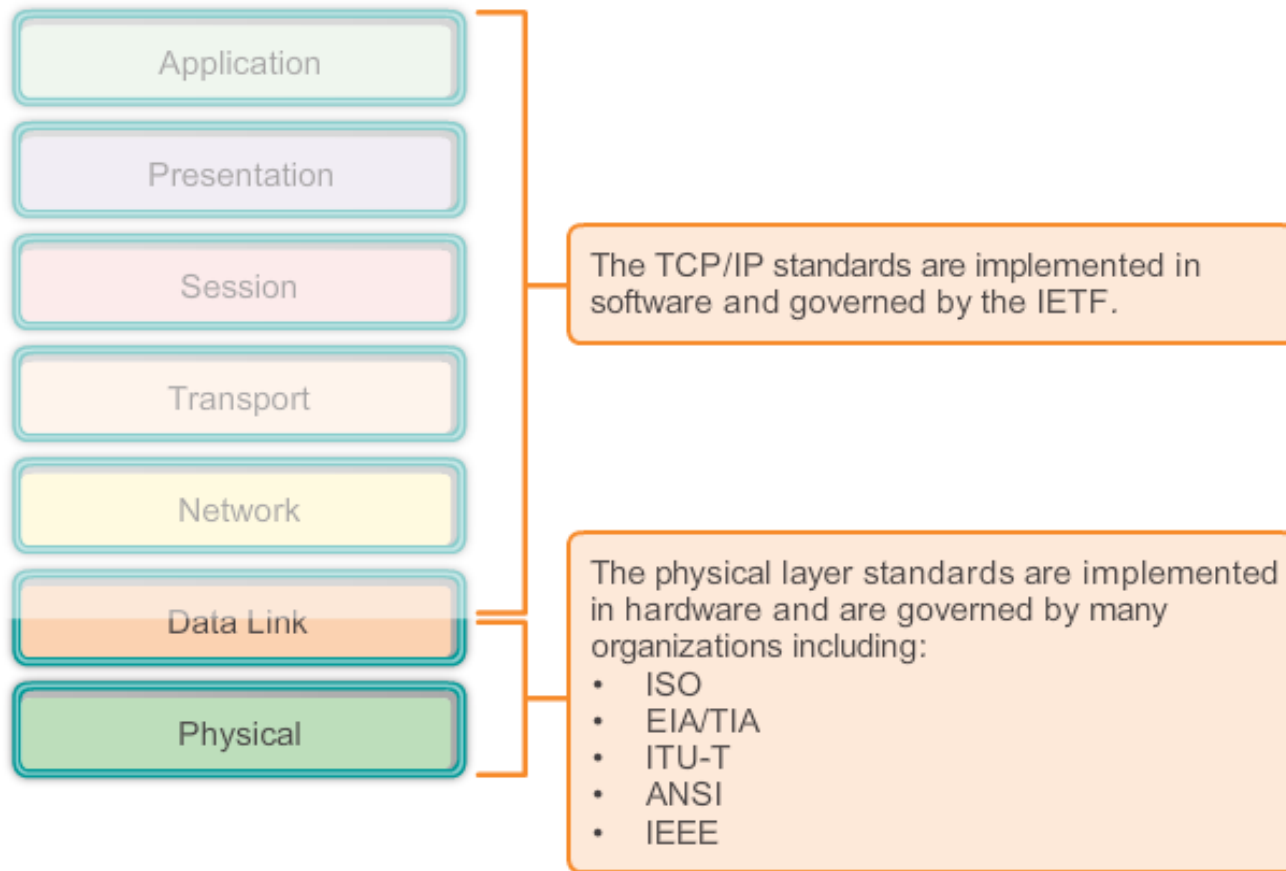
Application

Presentation

Session

Transport

Network

Data Link

Physical

The TCP/IP standards are implemented in software and governed by the IETF.

The physical layer standards are implemented in hardware and are governed by many organizations including:
• ISO
• EIA/TIA
• ITU-T
• ANSI
• IEEE